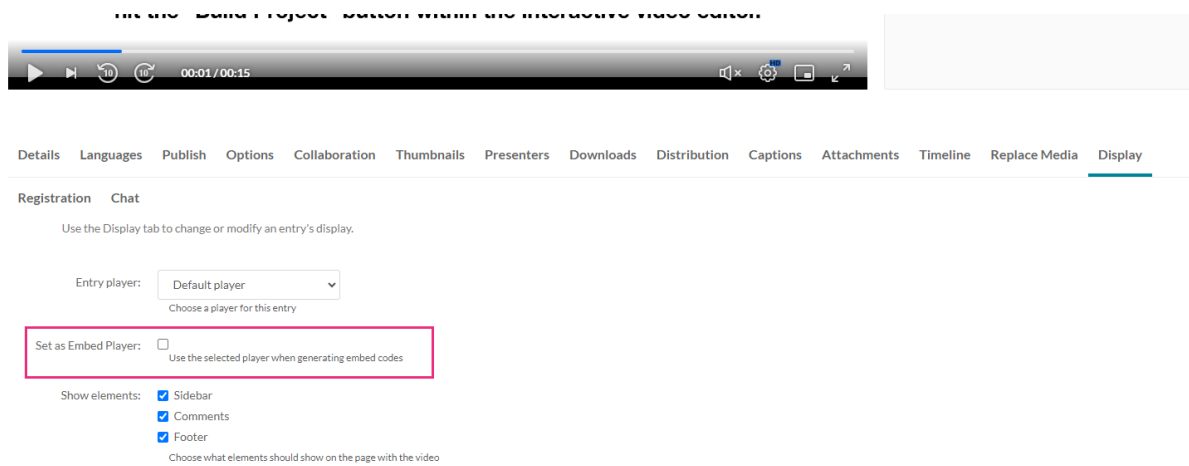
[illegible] "Build Project" button within the interactive video editor.

10 10 00:01 / 00:15 HD

Details Languages Publish Options Collaboration Thumbnails Presenters Downloads Distribution Captions Attachments Timeline Replace Media Display

Registration Chat

Use the Display tab to change or modify an entry's display.

Entry player: Default player
Choose a player for this entry

Set as Embed Player: Use the selected player when generating embed codes

Show elements: Sidebar
Comments
Footer
Choose what elements should show on the page with the video